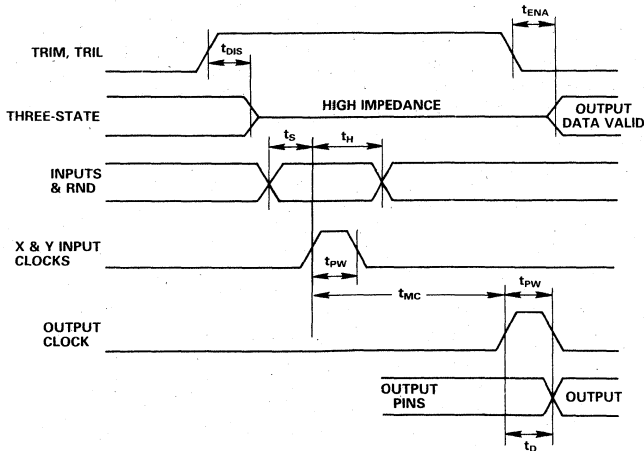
$t_{ENA}$

TRIM, TRIL

$t_{DIS}$

THREE-STATE

HIGH IMPEDANCE

OUTPUT DATA VALID

$t_S$

$t_H$

INPUTS & RND

X & Y INPUT CLOCKS

$t_{PW}$

$t_{MC}$

$t_{PW}$

OUTPUT CLOCK

OUTPUT PINS

OUTPUT

$t_D$